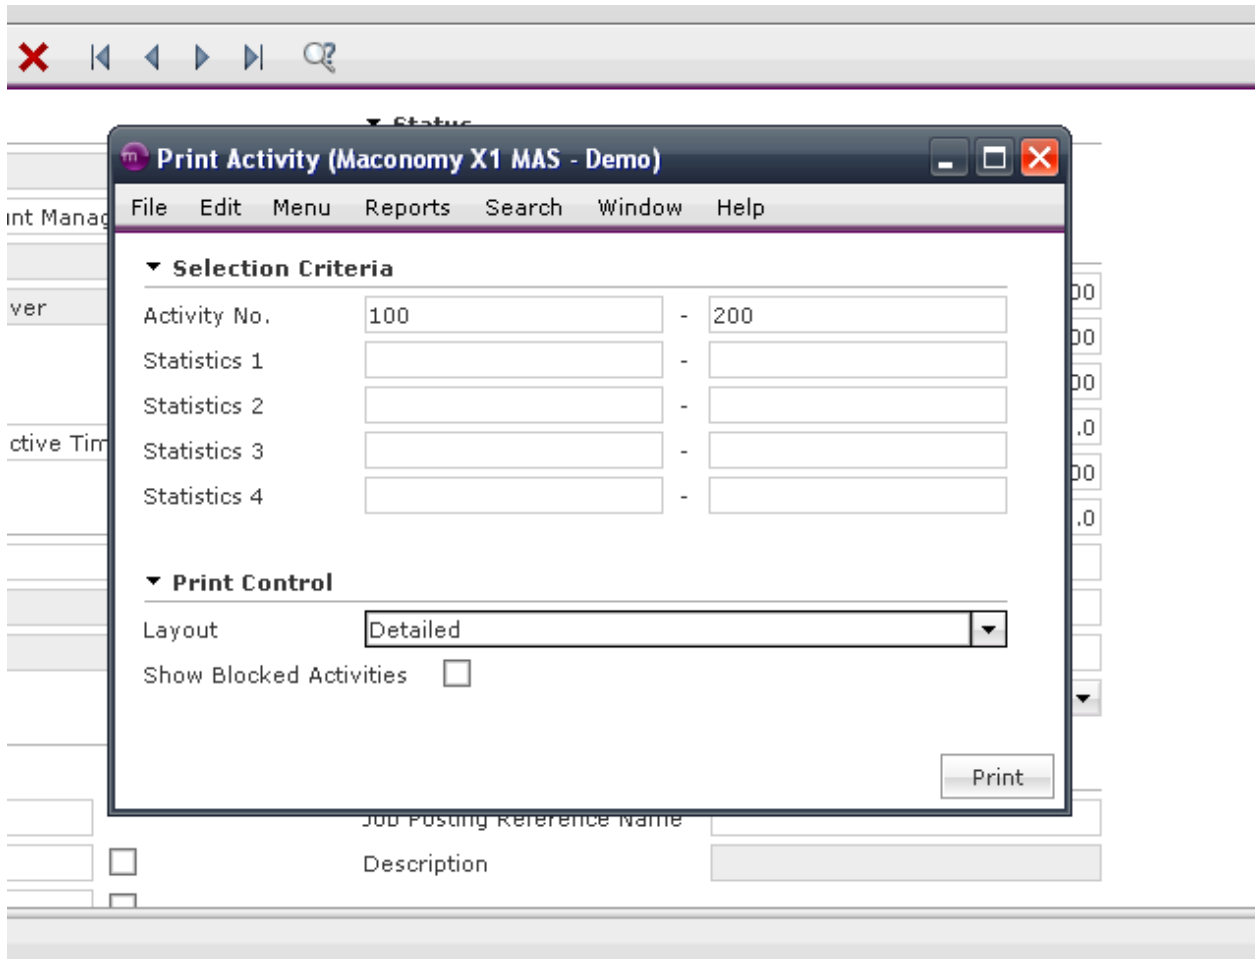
Status

unt Manag

ver

ctive Tim

Print Activity (Maconomy X1 MAS - Demo)

File Edit Menu Reports Search Window Help

Selection Criteria

Activity No. 100 - 200

Statistics 1 -

Statistics 2 -

Statistics 3 -

Statistics 4 -

Print Control

Layout Detailed

Show Blocked Activities

Print

00
00
00
.0
00
.0

Job Posting Reference Name

Description